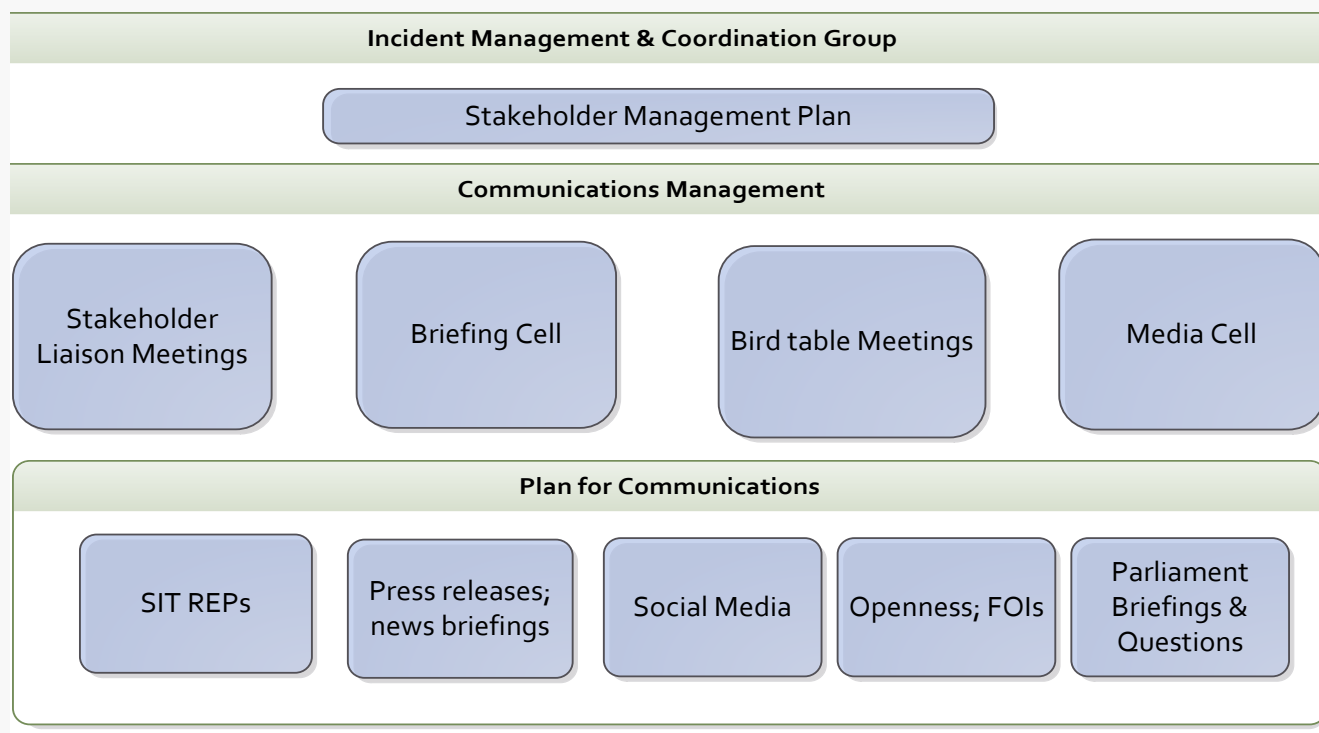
Incident Management & Coordination Group

Stakeholder Management Plan

Communications Management

Stakeholder Liaison Meetings

Briefing Cell

Bird table Meetings

Media Cell

Plan for Communications

SIT REPs

Press releases; news briefings

Social Media

Openness; FOIs

Parliament Briefings & Questions